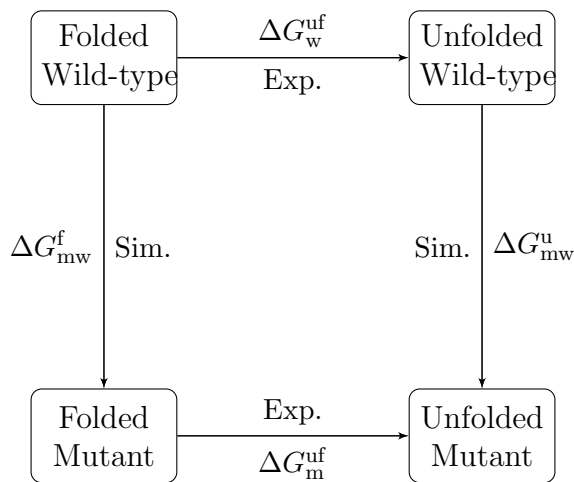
Folded Wild-type

$\Delta G_{\mathrm{w}}^{\mathrm{uf}}$

Exp.

Unfolded Wild-type

$\Delta G_{\mathrm{mw}}^{\mathrm{f}}$ Sim.

Sim. $\Delta G_{\mathrm{mw}}^{\mathrm{u}}$

Folded Mutant

Exp.

$\Delta G_{\mathrm{m}}^{\mathrm{uf}}$

Unfolded Mutant